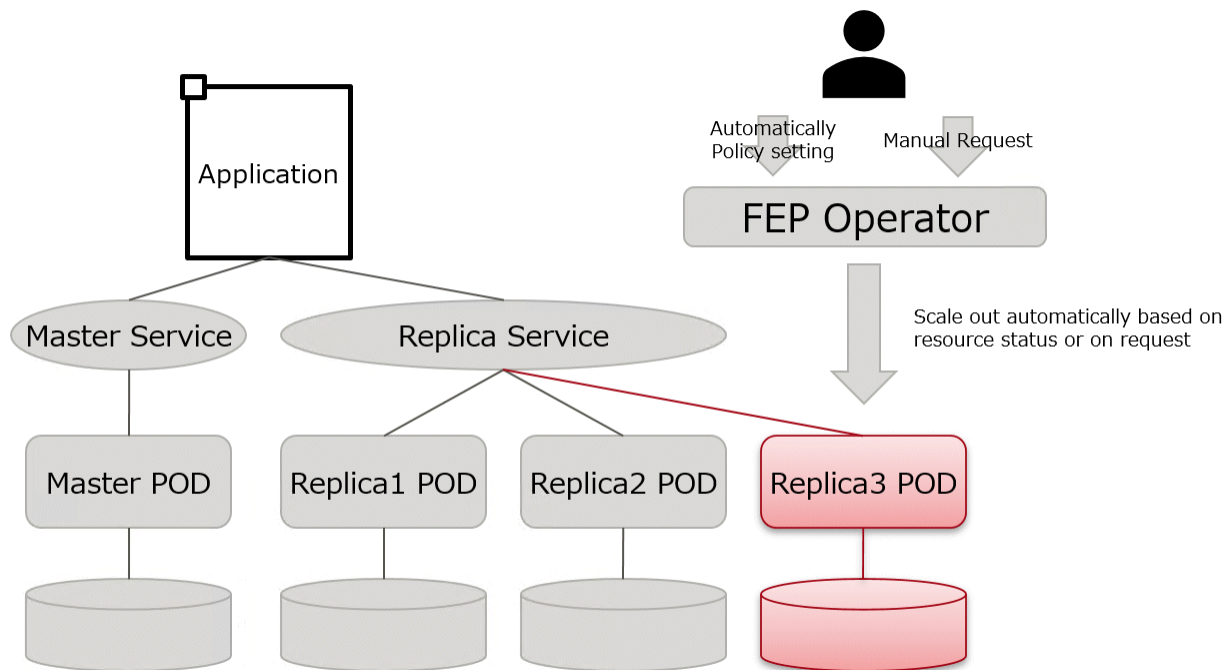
Application

Automatically Policy setting

Manual Request

FEP Operator

Scale out automatically based on resource status or on request

Master Service

Replica Service

Master POD

Replica1 POD

Replica2 POD

Replica3 POD